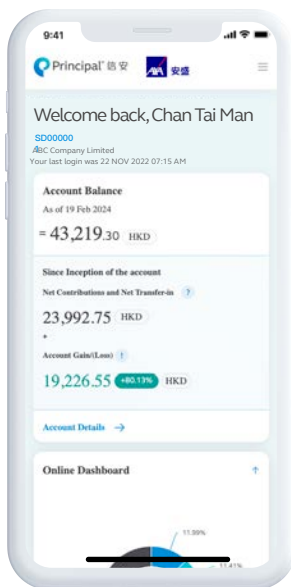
9:41

Principal 信安 AXA 安盛

Welcome back, Chan Tai Man

SD00000

ABC Company Limited

Your last login was 22 NOV 2022 07:15 AM

Account Balance

As of 19 Feb 2024

= 43,219.30 HKD

Since Inception of the account

Net Contributions and Net Transfer-in ?

23,992.75 HKD

+

Account Gain/(Loss) !

19,226.55 +80.13% HKD

Account Details →

Online Dashboard ↑

11.99%

13.41%